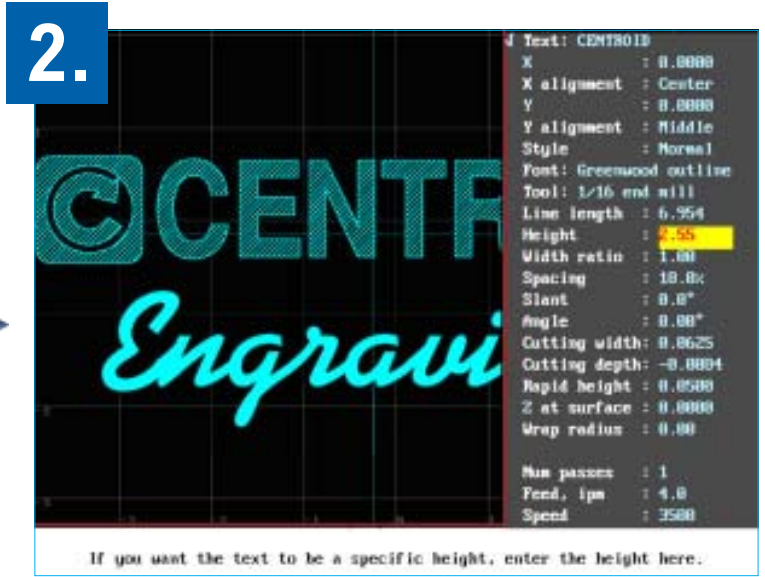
2.

CENTR

Engravi

Text: CENTROID
X : 0.0000
X alignment : Center
Y : 0.0000
Y alignment : Middle
Style : Normal
Font: Greenwood outline
Tool: 1/16 end mill
Line length : 6.954
Height : 2.55
Width ratio : 1.00
Spacing : 10.0%
Slant : 0.0°
Angle : 0.00°
Cutting width: 0.0625
Cutting depth: -0.0004
Rapid height : 0.0500
Z at surface : 0.0000
Wrap radius : 0.00

Num passes : 1
Feed, ipm : 4.0
Speed : 3500

If you want the text to be a specific height, enter the height here.